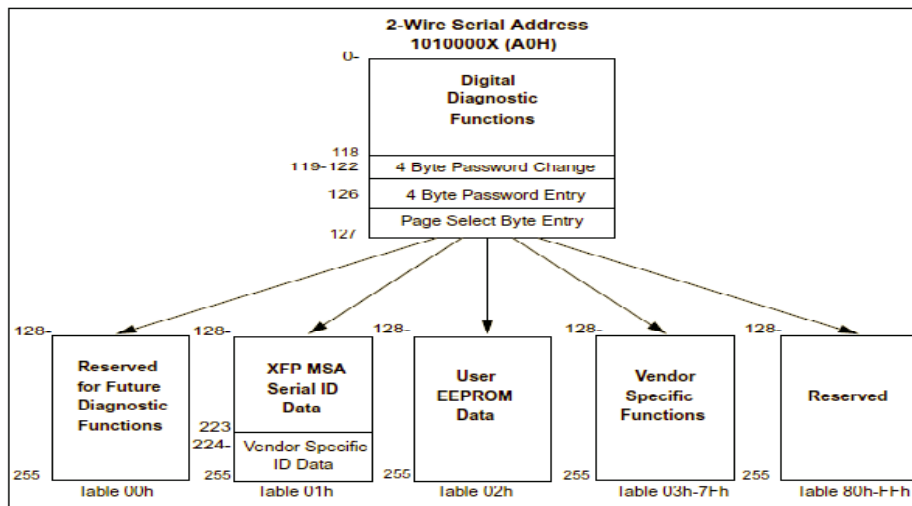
2-Wire Serial Address
1010000X (A0H)

0-

Digital Diagnostic Functions

118
119-122 4 Byte Password Change
126 4 Byte Password Entry
Page Select Byte Entry
127

128-
Reserved for Future Diagnostic Functions
255
Table 00h

128-
XFP MSA Serial ID Data
223
224-
Vendor Specific ID Data
255
Table 01h

128-
User EEPROM Data
255
Table 02h

128-
Vendor Specific Functions
255
Table 03h-7Fh

128-
Reserved
255
Table 80h-FFh